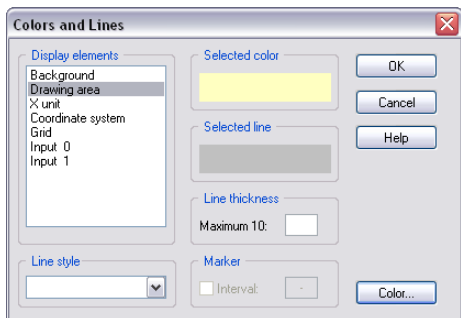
Colors and Lines

Display elements
Background
Drawing area
X unit
Coordinate system
Grid
Input 0
Input 1

Selected color

Selected line

Line thickness
Maximum 10:

Line style

Marker
Interval:
-

OK
Cancel
Help
Color...